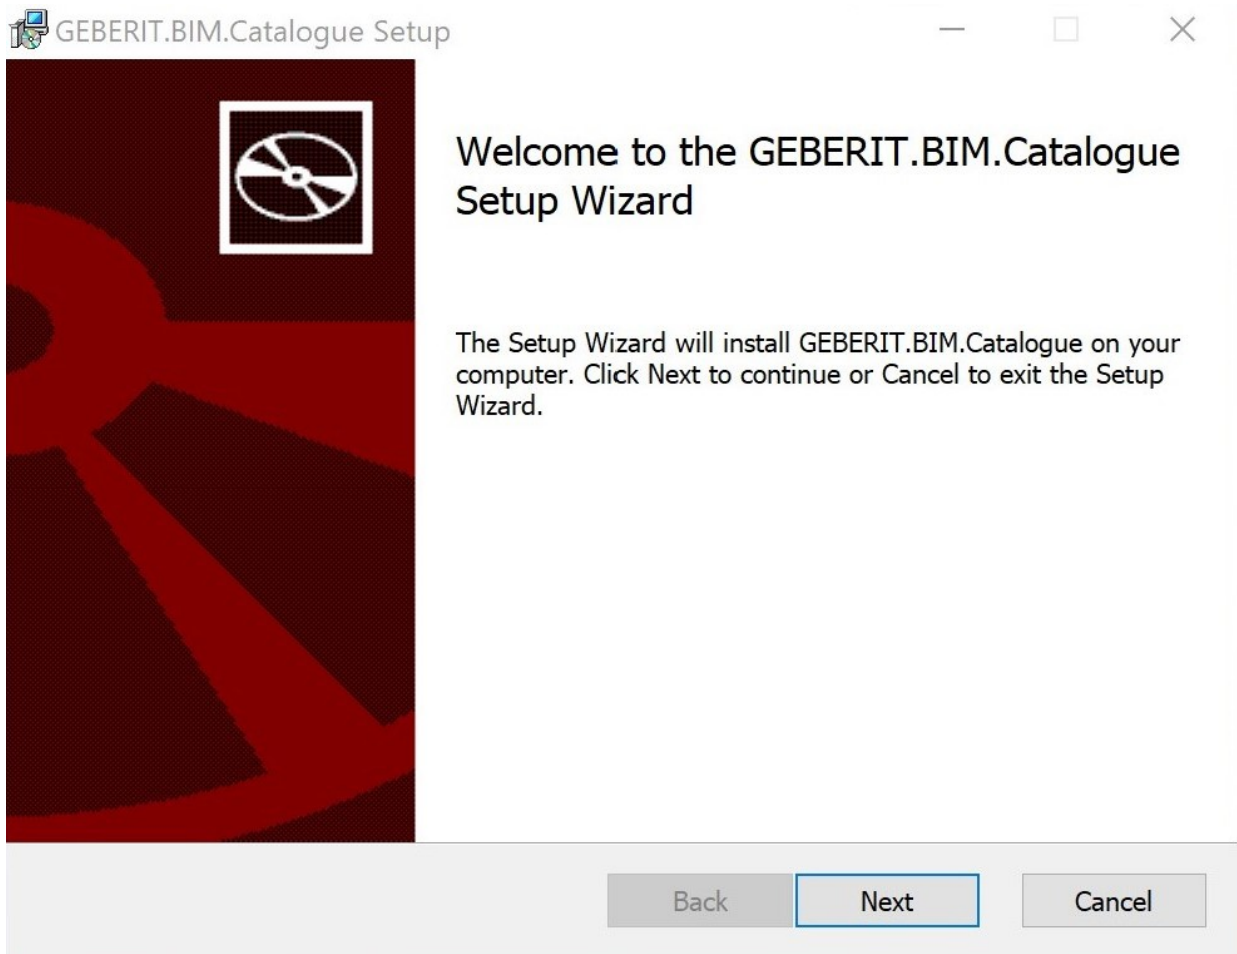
GEBERIT.BIM.Catalogue Setup

Welcome to the GEBERIT.BIM.Catalogue Setup Wizard

The Setup Wizard will install GEBERIT.BIM.Catalogue on your computer. Click Next to continue or Cancel to exit the Setup Wizard.

Back

Next

Cancel